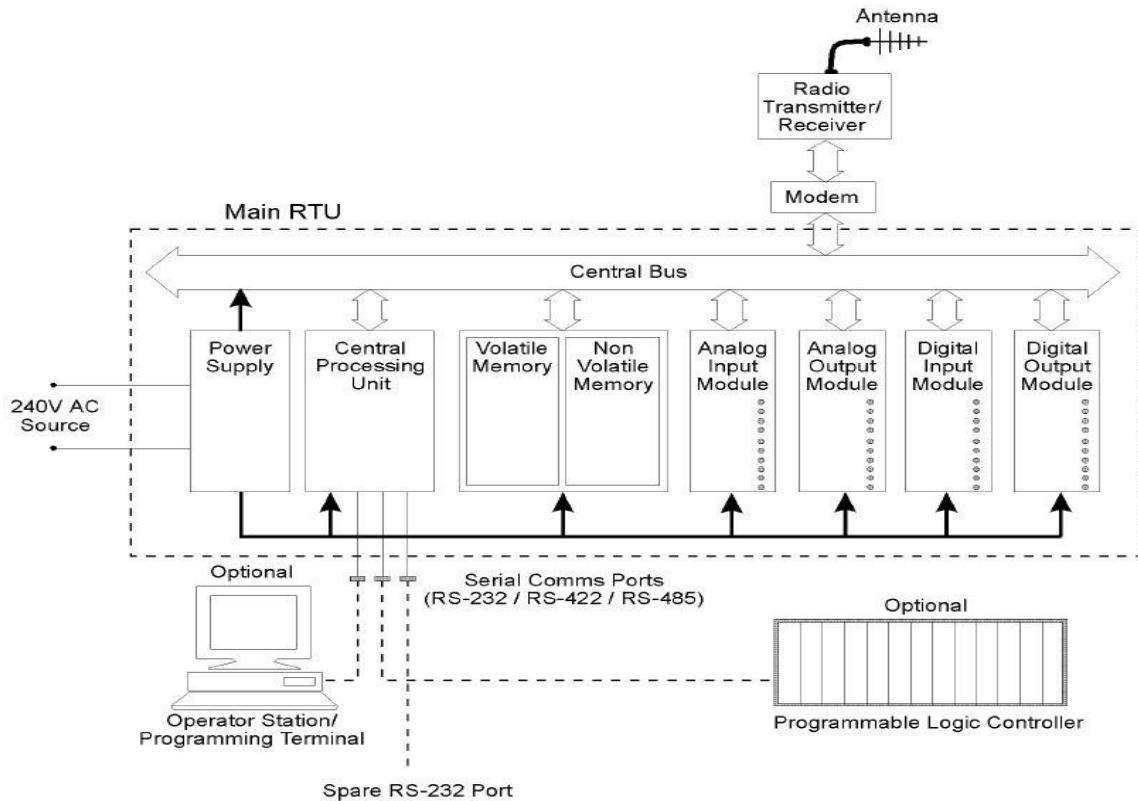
Antenna

Radio Transmitter/ Receiver

Modem

Main RTU

Central Bus

Power Supply

Central Processing Unit

Volatile Memory

Non Volatile Memory

Analog Input Module

Analog Output Module

Digital Input Module

Digital Output Module

240V AC Source

Optional

Serial Comms Ports (RS-232 / RS-422 / RS-485)

Optional

Operator Station/ Programming Terminal

Programmable Logic Controller

Spare RS-232 Port